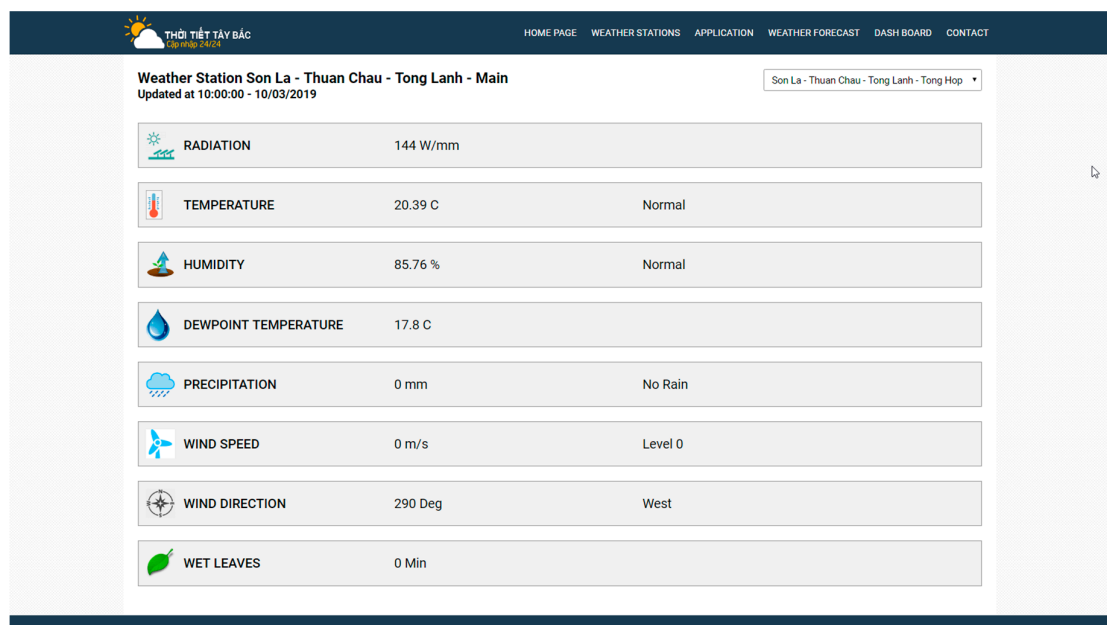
THỜI TIẾT TÂY BẮC
Cập nhập 24/24

HOME PAGE WEATHER STATIONS APPLICATION WEATHER FORECAST DASH BOARD CONTACT

Weather Station Son La - Thuan Chau - Tong Lanh - Main
Updated at 10:00:00 - 10/03/2019

Son La - Thuan Chau - Tong Lanh - Tong Hop

| | | |
|---|---|---|
| RADIATION | 144 W/mm | |
| TEMPERATURE | 20.39 C | Normal |
| HUMIDITY | 85.76 % | Normal |
| DEWPOINT TEMPERATURE | 17.8 C | |
| PRECIPITATION | 0 mm | No Rain |
| WIND SPEED | 0 m/s | Level 0 |
| WIND DIRECTION | 290 Deg | West |
| WET LEAVES | 0 Min | |